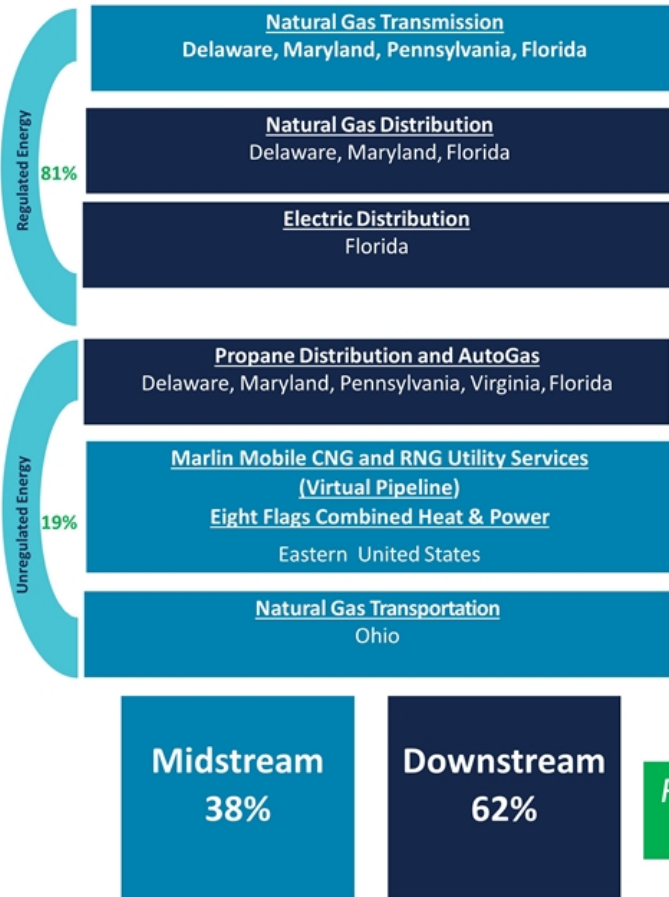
Regulated Energy

81%

Natural Gas Transmission
Delaware, Maryland, Pennsylvania, Florida

Natural Gas Distribution
Delaware, Maryland, Florida

Electric Distribution
Florida

Unregulated Energy

19%

Propane Distribution and AutoGas
Delaware, Maryland, Pennsylvania, Virginia, Florida

Marlin Mobile CNG and RNG Utility Services
(Virtual Pipeline)
Eight Flags Combined Heat & Power
Eastern United States

Natural Gas Transportation
Ohio

Midstream
38%

Downstream
62%

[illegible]